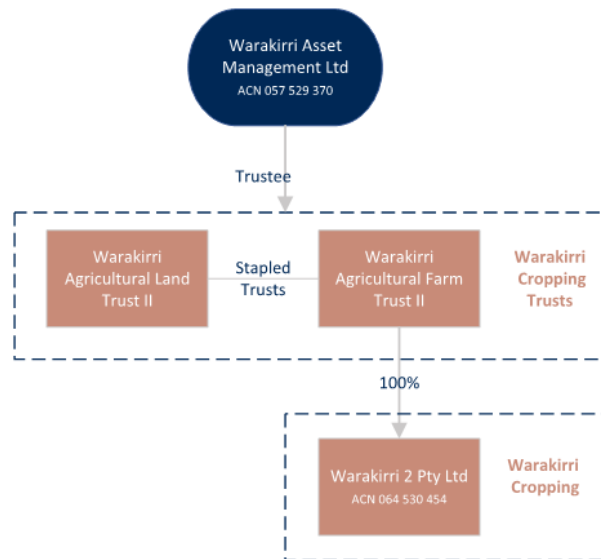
Warakirri Asset Management Ltd
ACN 057 529 370

Trustee

Warakirri Agricultural Land Trust II

Stapled Trusts

Warakirri Agricultural Farm Trust II

Warakirri Cropping Trusts

100%

Warakirri 2 Pty Ltd
ACN 064 530 454

Warakirri Cropping